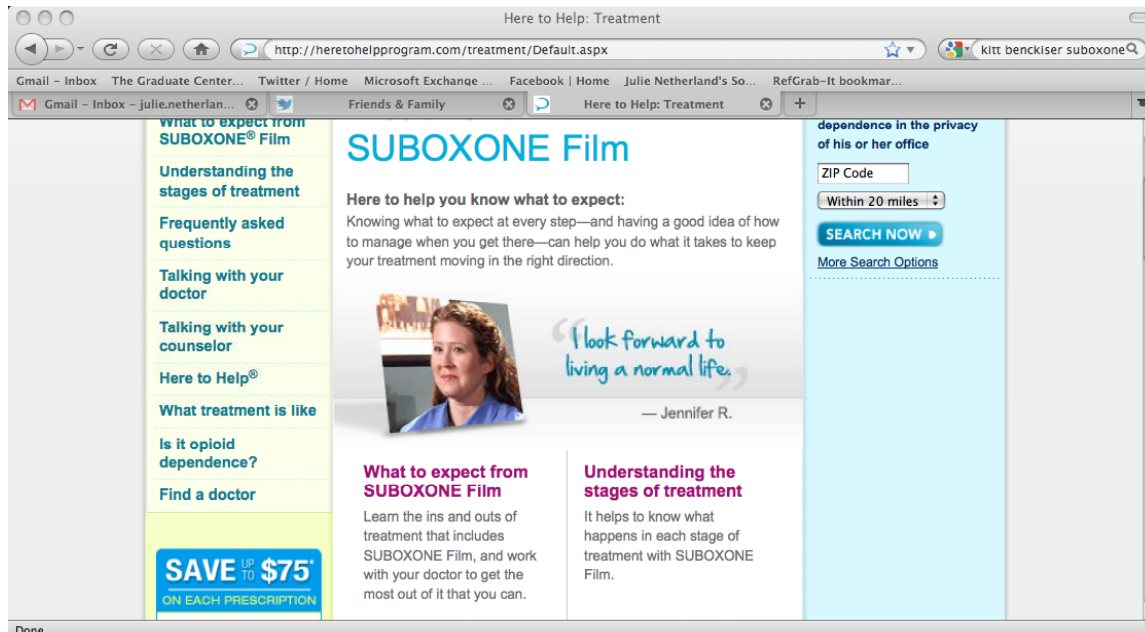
Here to Help: Treatment

http://heretohelpprogram.com/treatment/Default.aspx

kitt benckiser suboxone

Gmail - Inbox The Graduate Center... Twitter / Home Microsoft Exchange ... Facebook | Home Julie Netherland's So... RefGrab-It bookmar...

Gmail - Inbox - julie.netherlan... Friends & Family Here to Help: Treatment +

What to expect from SUBOXONE® Film

Understanding the stages of treatment

Frequently asked questions

Talking with your doctor

Talking with your counselor

Here to Help®

What treatment is like

Is it opioid dependence?

Find a doctor

SAVE UP TO $75* ON EACH PRESCRIPTION

SUBOXONE Film

Here to help you know what to expect:

Knowing what to expect at every step—and having a good idea of how to manage when you get there—can help you do what it takes to keep your treatment moving in the right direction.

"I look forward to living a normal life."

— Jennifer R.

What to expect from SUBOXONE Film

Learn the ins and outs of treatment that includes SUBOXONE Film, and work with your doctor to get the most out of it that you can.

Understanding the stages of treatment

It helps to know what happens in each stage of treatment with SUBOXONE Film.

dependence in the privacy of his or her office

ZIP Code

Within 20 miles

SEARCH NOW

More Search Options

Done